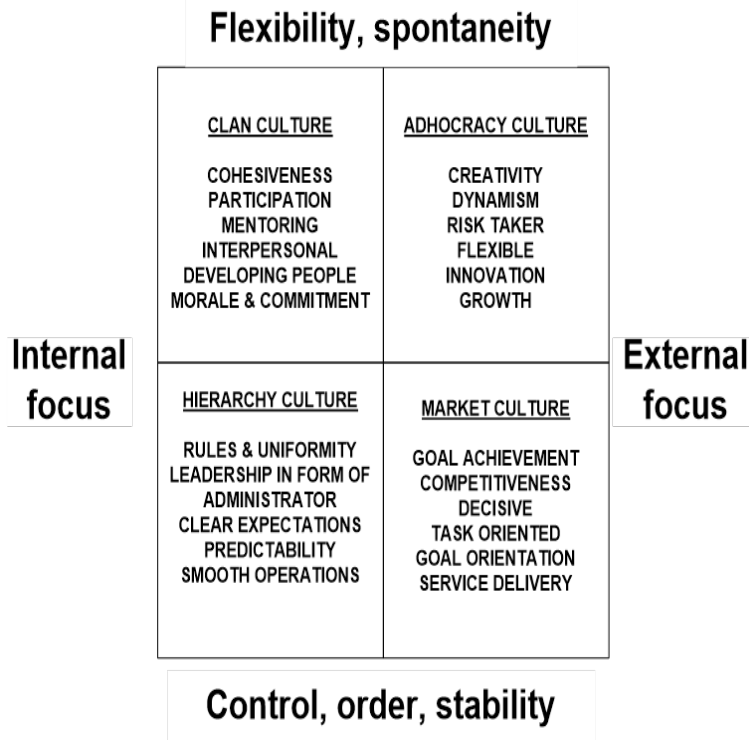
Flexibility, spontaneity

CLAN CULTURE

COHESIVENESS
PARTICIPATION
MENTORING
INTERPERSONAL
DEVELOPING PEOPLE
MORALE & COMMITMENT

ADHOCRACY CULTURE

CREATIVITY
DYNAMISM
RISK TAKER
FLEXIBLE
INNOVATION
GROWTH

Internal focus

External focus

HIERARCHY CULTURE

RULES & UNIFORMITY
LEADERSHIP IN FORM OF ADMINISTRATOR
CLEAR EXPECTATIONS
PREDICTABILITY
SMOOTH OPERATIONS

MARKET CULTURE

GOAL ACHIEVEMENT
COMPETITIVENESS
DECISIVE
TASK ORIENTED
GOAL ORIENTATION
SERVICE DELIVERY

Control, order, stability